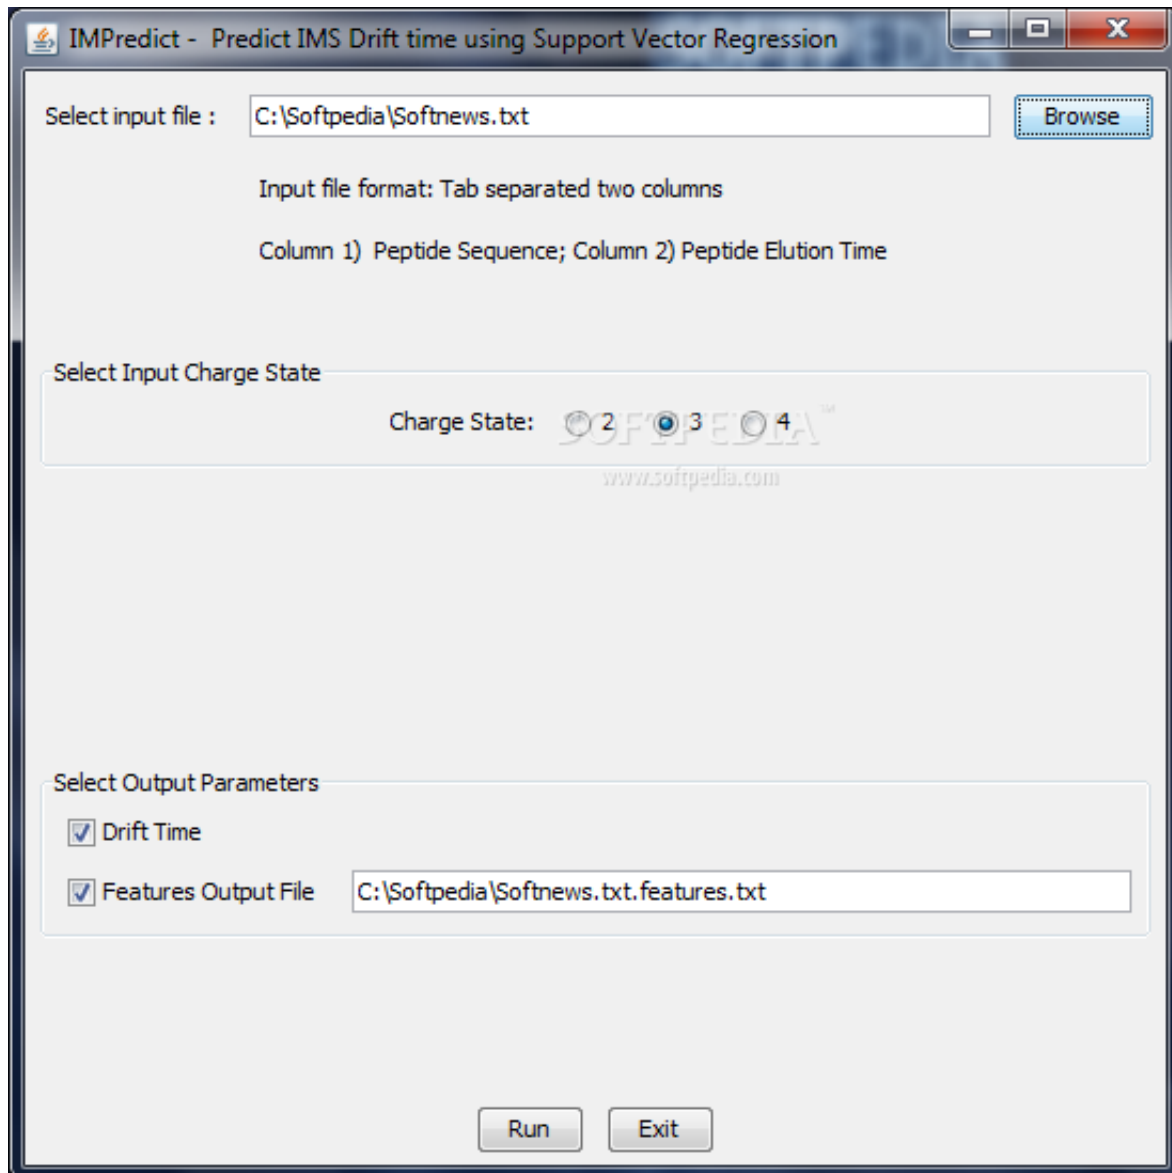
IMPredict - Predict IMS Drift time using Support Vector Regression

Select input file : C:\Softpedia\Softnews.txt Browse

Input file format: Tab separated two columns

Column 1) Peptide Sequence; Column 2) Peptide Elution Time

Select Input Charge State

Charge State: 2 3 4

SOFTPEDIA™
www.softpedia.com

Select Output Parameters

Drift Time

Features Output File C:\Softpedia\Softnews.txt.features.txt

Run Exit